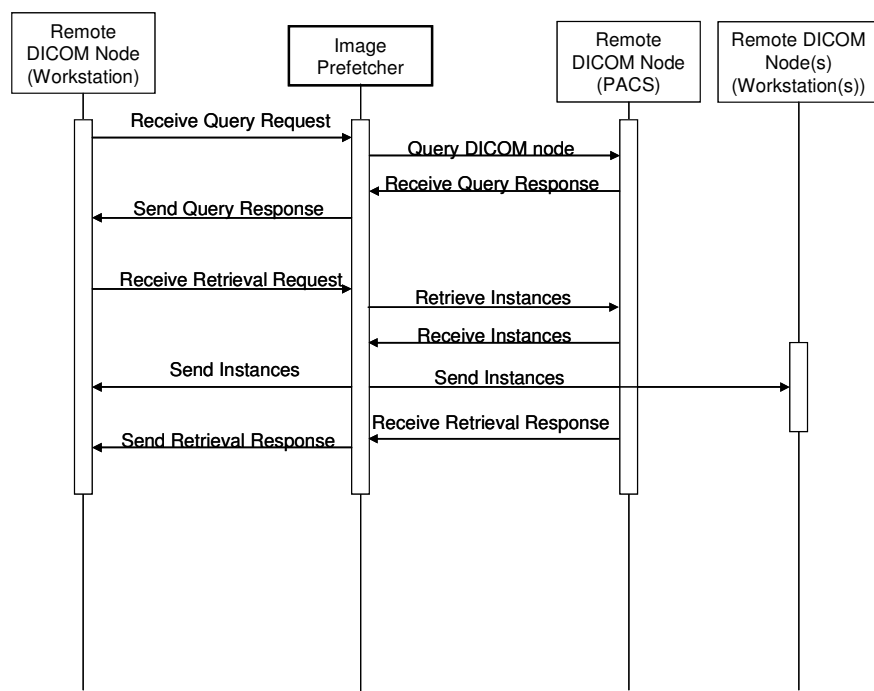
Remote DICOM Node (Workstation)

Image Prefetcher

Remote DICOM Node (PACS)

Remote DICOM Node(s) (Workstation(s))

Receive Query Request

Query DICOM node

Receive Query Response

Send Query Response

Receive Retrieval Request

Retrieve Instances

Receive Instances

Send Instances

Send Instances

Receive Retrieval Response

Send Retrieval Response